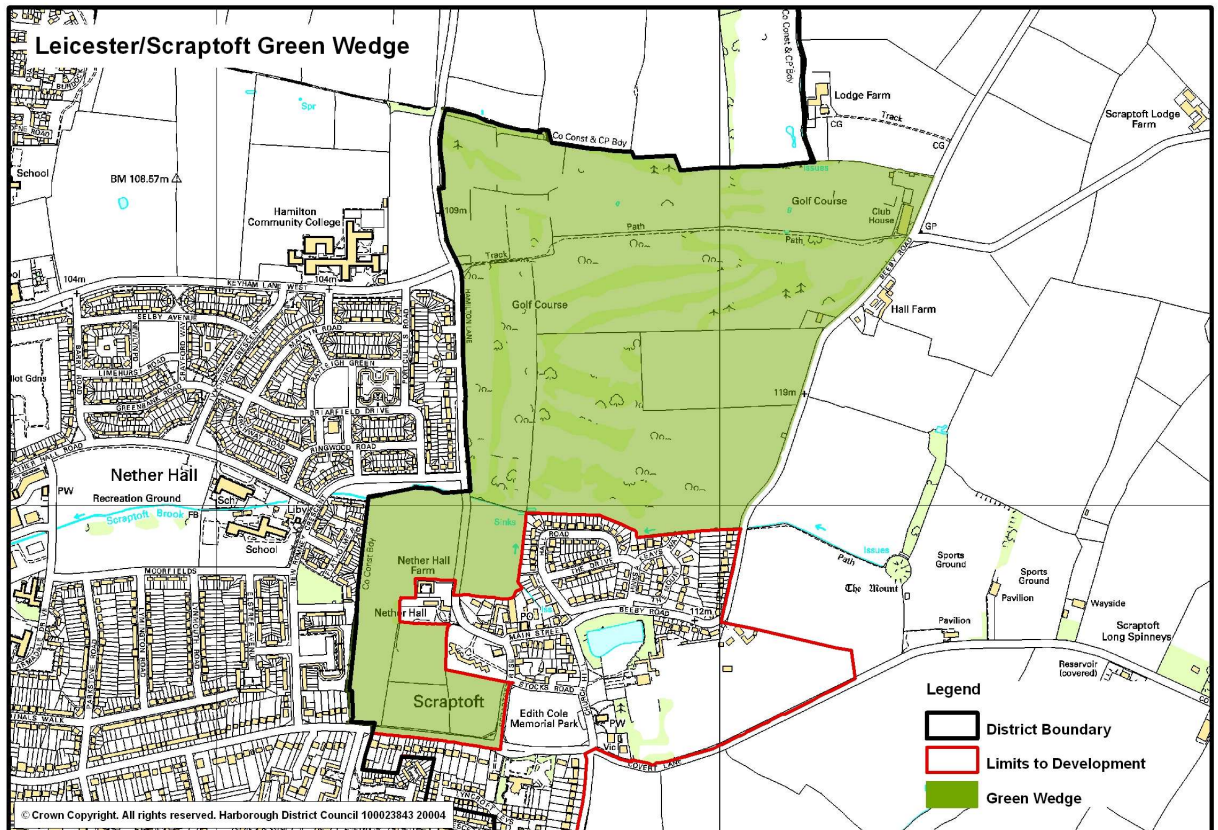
Leicester/Scraptoft Green Wedge

Co Const & CP Bdy

Lodge Farm

CG

Track

Scraptoft Lodge Farm

CG

Spr

School

BM 108.57m

Hamilton Community College

109m

Co Const & CP Bdy

Issues

Golf Course

Club House

GP

Path

Path

Track

104m

KEYHAM LANE WEST

104m

SELBY AVENUE

HAMILTON LANE

Golf Course

SELBY ROAD

Hall Farm

LIMEHURST ROAD

llot Gdns

GREEN

BRIARFIELD DRIVE

RINGWOOD ROAD

119m

Nether Hall

PW

Recreation Ground

Sch

Scraptoft Brook

FB

Liby

School

Sinks

ROAD

THE DRIVE

Path

Issues

Sports Ground

Sports Ground

MOORFIELDS

Nether Hall Farm

Co Const Bdy

The Mount

Pavilion

Nether Hall

PO

SELBY ROAD

112m

Wayside

MAIN STREET

Pavilion

Scraptoft Long Spinneys

STOCKS ROAD

Reservoir (covered)

Scraptoft

Edith Cole Memorial Park

PW

Vic

COVERT LANE

Legend

District Boundary

Limits to Development

Green Wedge

© Crown Copyright. All rights reserved. Harborough District Council 100023843 20004